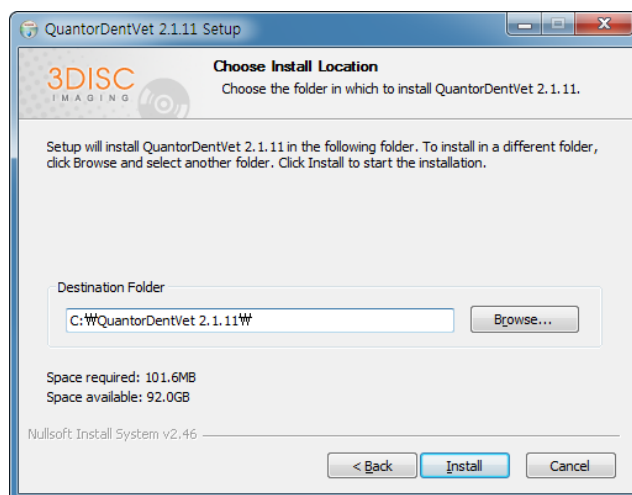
QuantorDentVet 2.1.11 Setup

3DISC IMAGING

Choose Install Location

Choose the folder in which to install QuantorDentVet 2.1.11.

Setup will install QuantorDentVet 2.1.11 in the following folder. To install in a different folder, click Browse and select another folder. Click Install to start the installation.

Destination Folder

C:₩QuantorDentVet 2.1.11₩

Browse...

Space required: 101.6MB
Space available: 92.0GB

Nullsoft Install System v2.46

< Back

Install

Cancel